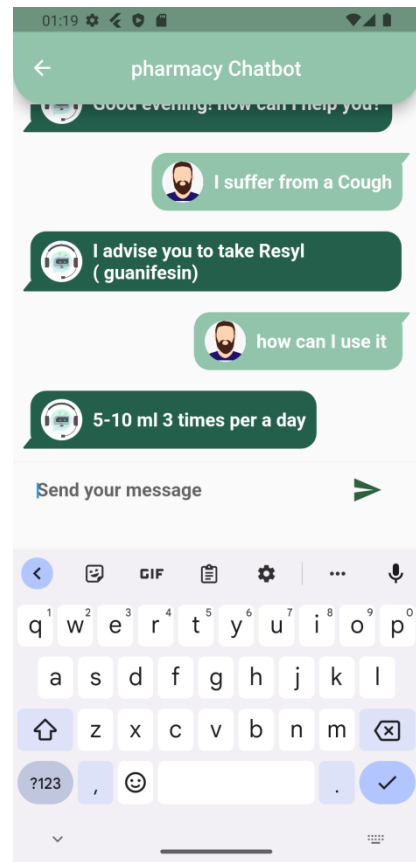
01:19

pharmacy Chatbot

Good evening! how can I help you?

I suffer from a Cough

I advise you to take Resyl ( guanifesin)

how can I use it

5-10 ml 3 times per a day

Send your message

GIF

q 1 w 2 e 3 r 4 t 5 y 6 u 7 i 8 o 9 p 0
a s d f g h j k l
z x c v b n m
?123 , .